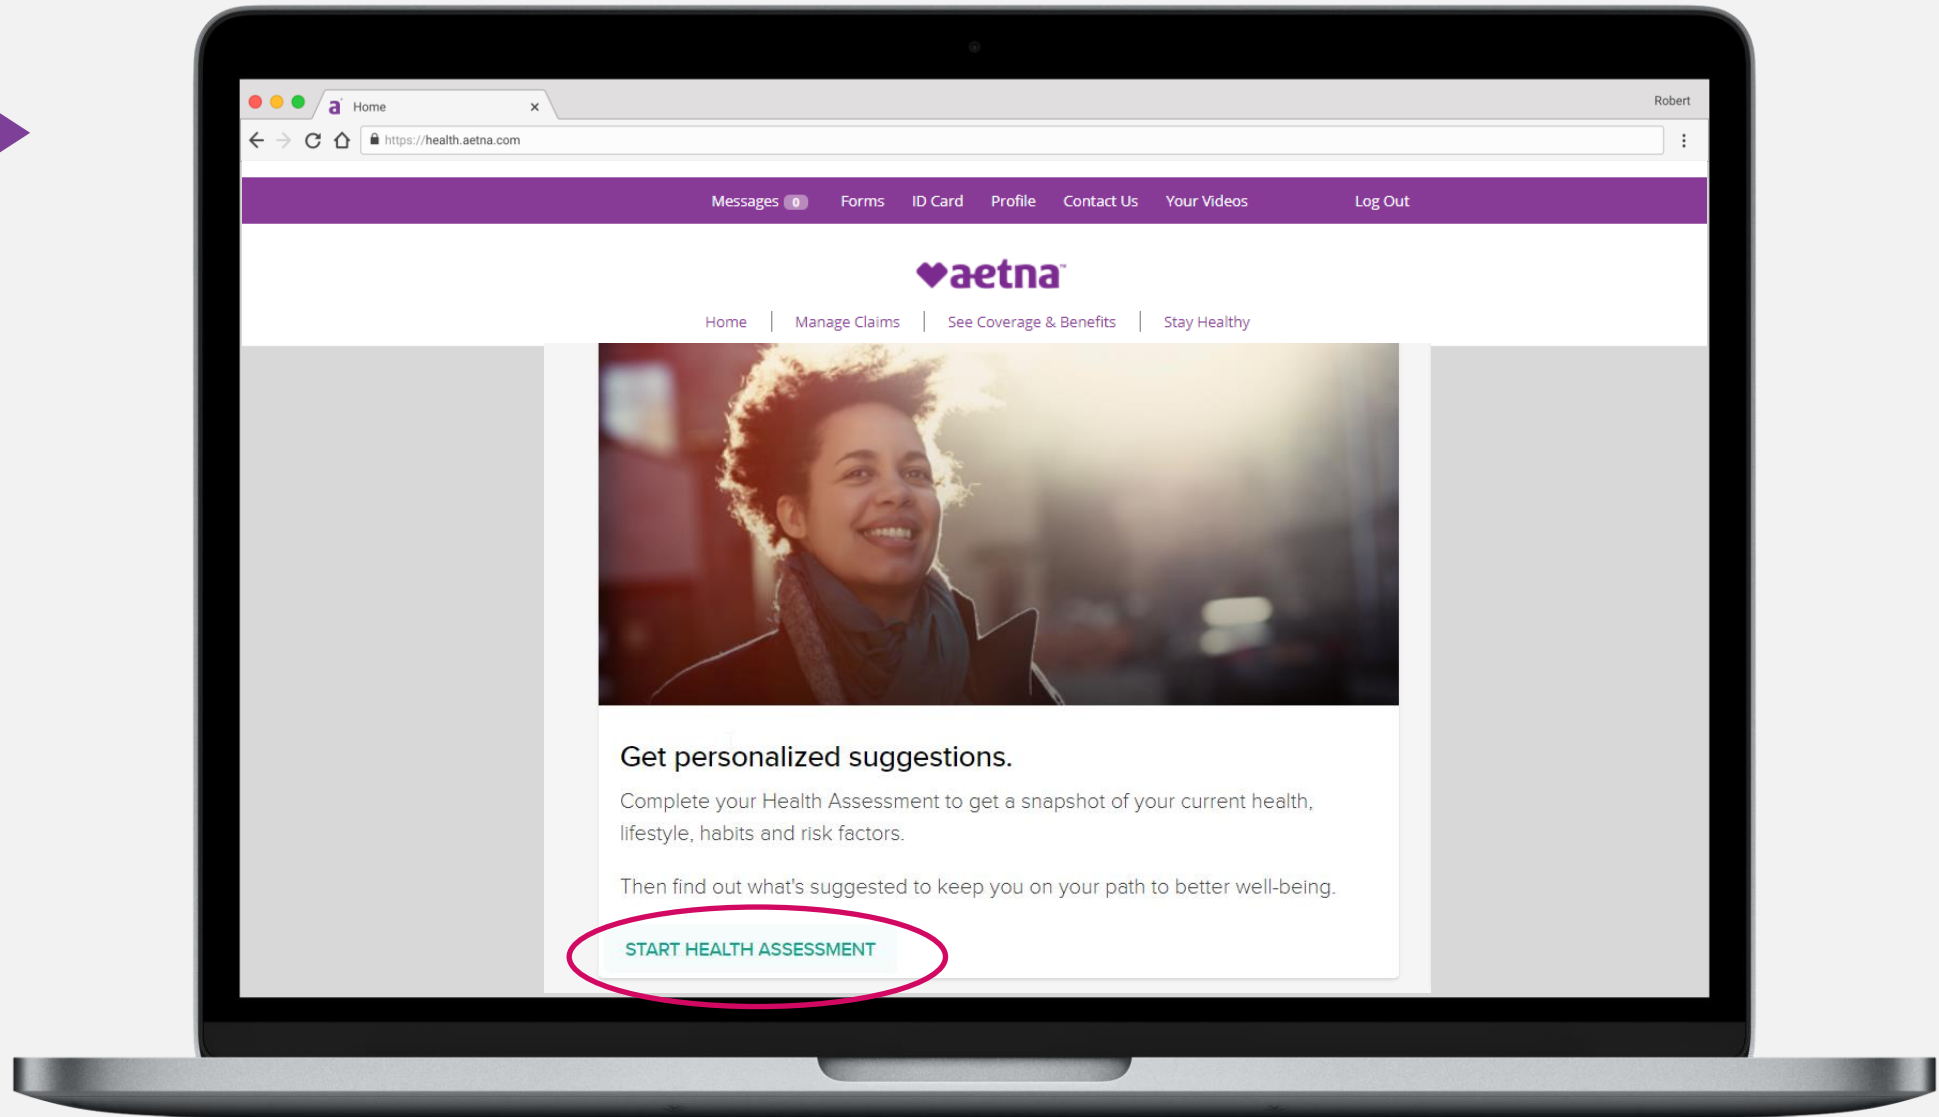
a Home ×

Robert

https://health.aetna.com

Messages 0 Forms ID Card Profile Contact Us Your Videos Log Out

aetna

Home | Manage Claims | See Coverage & Benefits | Stay Healthy

Get personalized suggestions.

Complete your Health Assessment to get a snapshot of your current health, lifestyle, habits and risk factors.

Then find out what's suggested to keep you on your path to better well-being.

START HEALTH ASSESSMENT